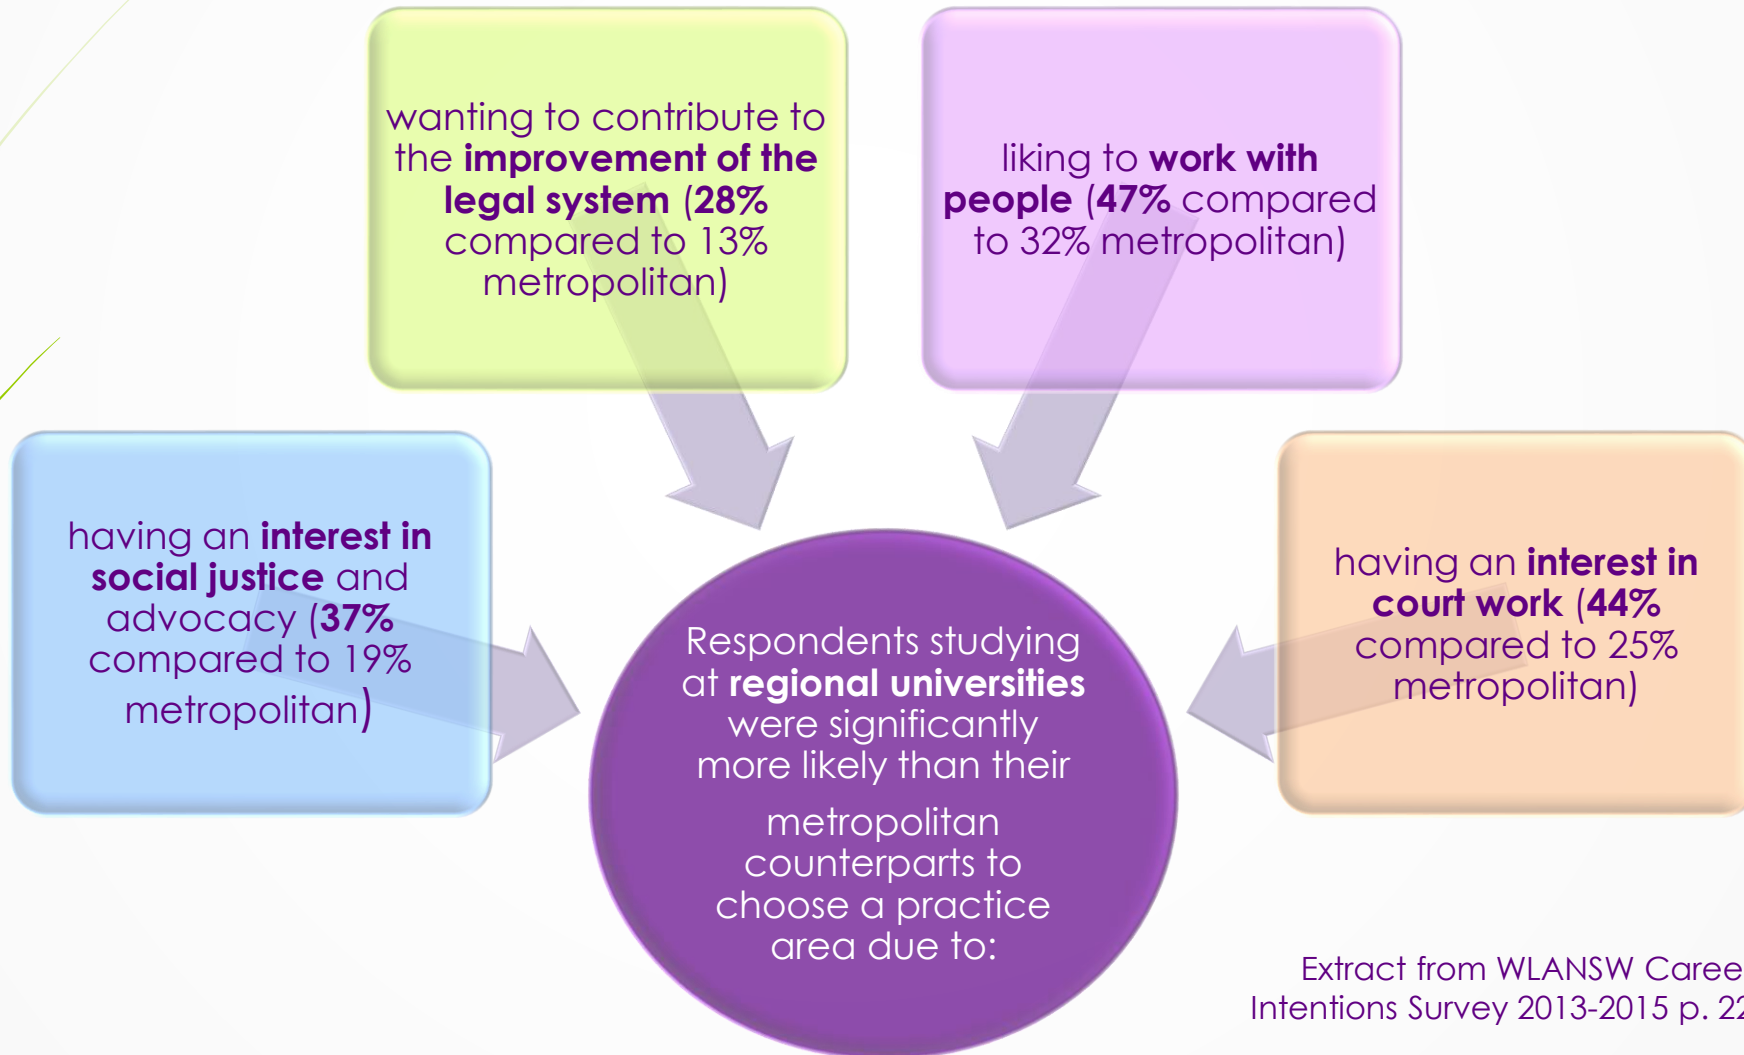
Respondents studying at regional universities were significantly more likely than their metropolitan counterparts to choose a practice area due to:

wanting to contribute to the improvement of the legal system (28% compared to 13% metropolitan)

liking to work with people (47% compared to 32% metropolitan)

having an interest in social justice and advocacy (37% compared to 19% metropolitan)

having an interest in court work (44% compared to 25% metropolitan)

Extract from WLANSW Caree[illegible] Intentions Survey 2013-2015 p. 2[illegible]